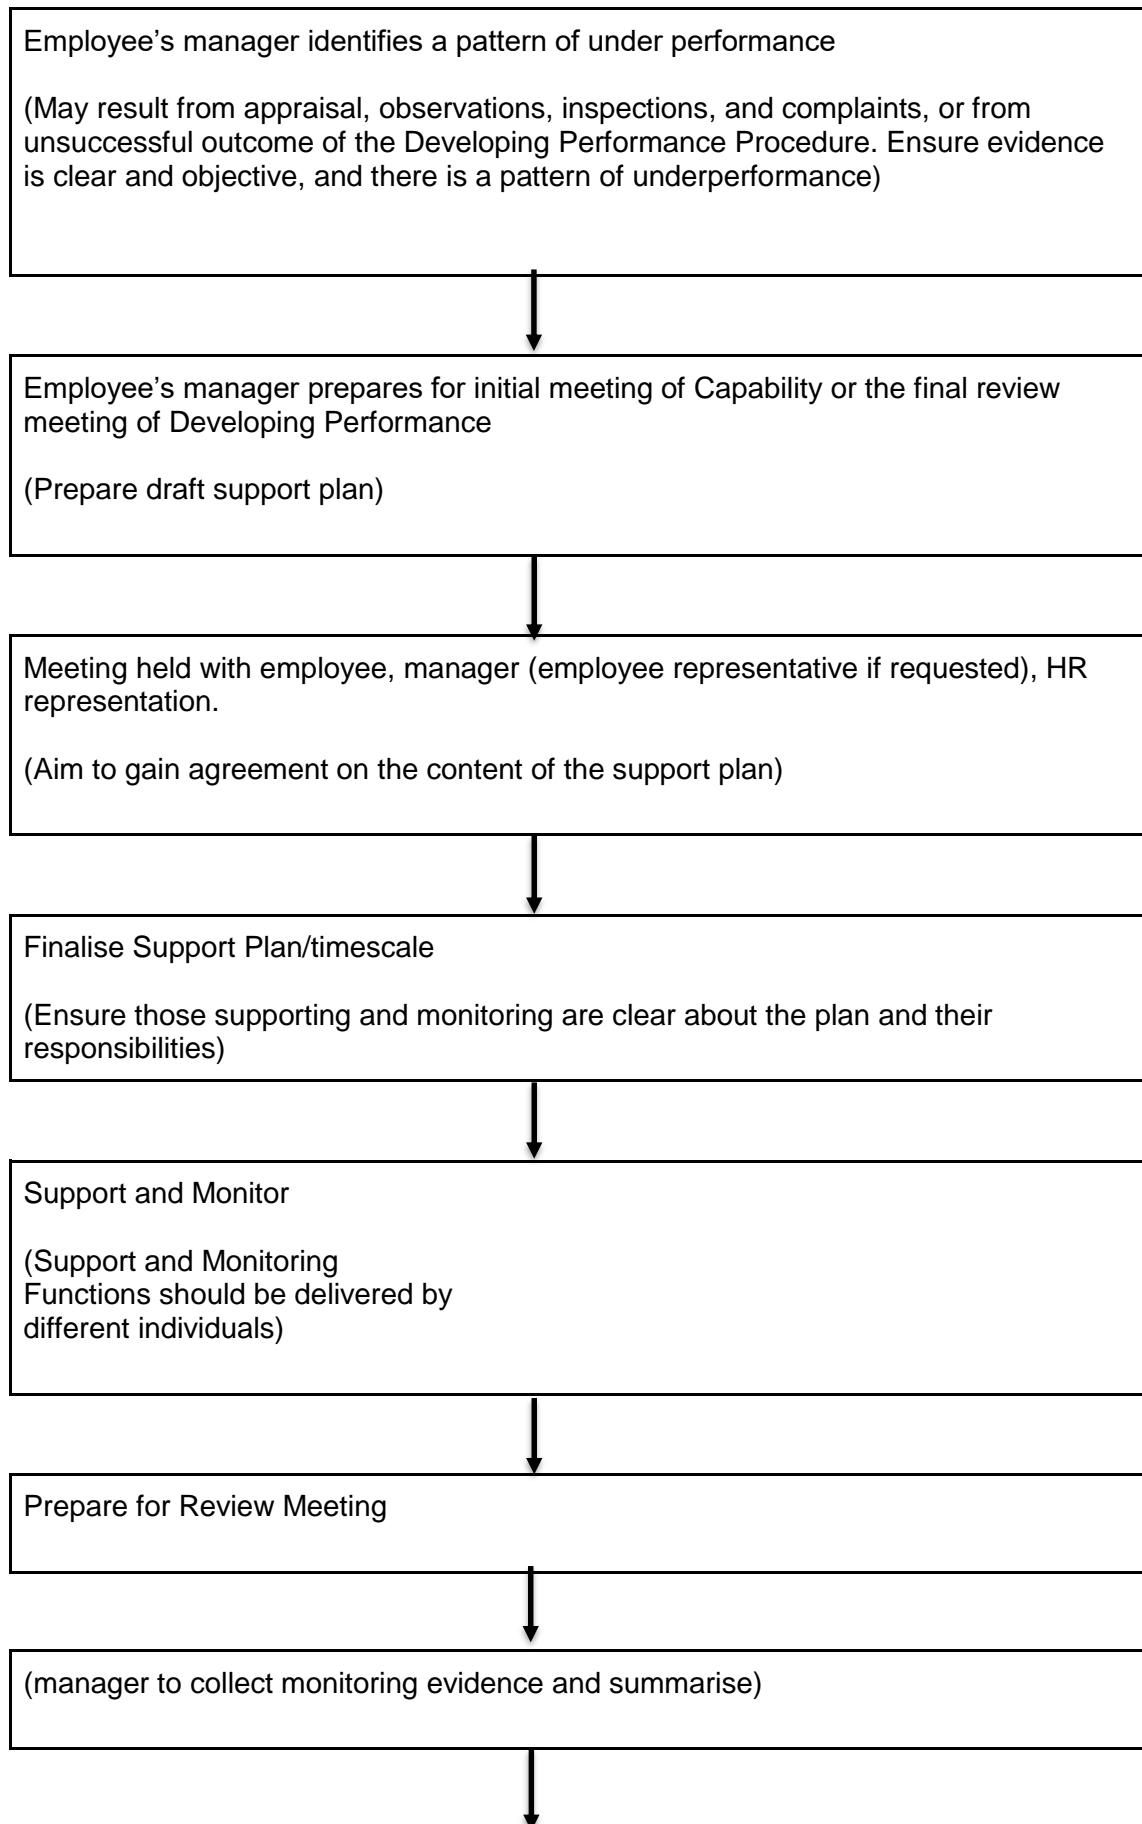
Employee’s manager identifies a pattern of under performance

(May result from appraisal, observations, inspections, and complaints, or from unsuccessful outcome of the Developing Performance Procedure. Ensure evidence is clear and objective, and there is a pattern of underperformance)

Employee’s manager prepares for initial meeting of Capability or the final review meeting of Developing Performance

(Prepare draft support plan)

Meeting held with employee, manager (employee representative if requested), HR representation.

(Aim to gain agreement on the content of the support plan)

Finalise Support Plan/timescale

(Ensure those supporting and monitoring are clear about the plan and their responsibilities)

Support and Monitor

(Support and Monitoring Functions should be delivered by different individuals)

Prepare for Review Meeting

(manager to collect monitoring evidence and summarise)